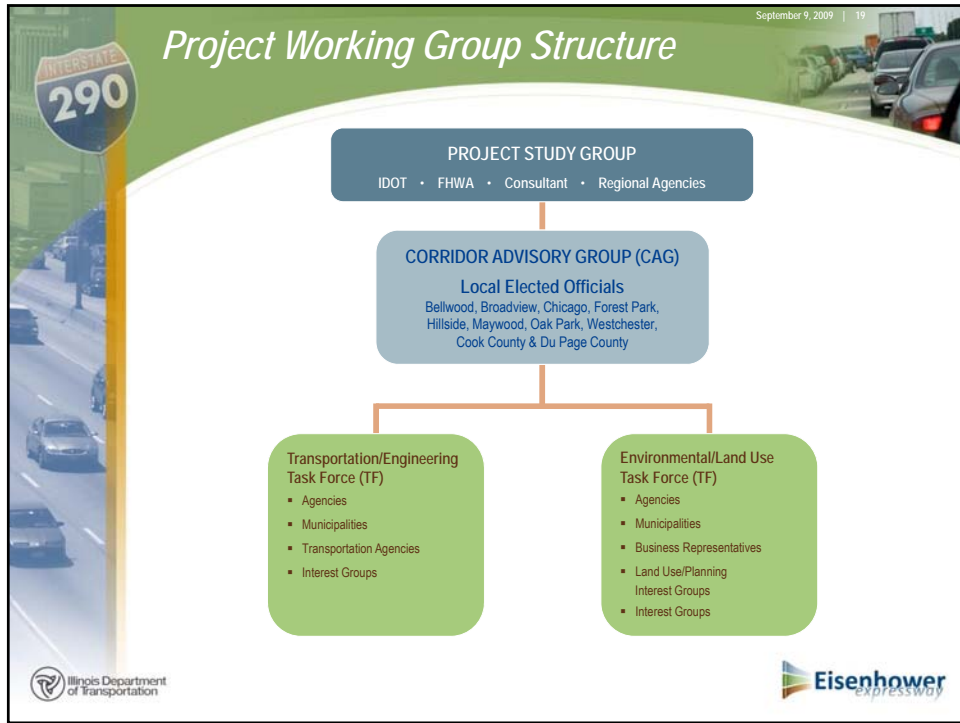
September 9, 2009 | 19

INTERSTATE 290

Project Working Group Structure

PROJECT STUDY GROUP

IDOT • FHWA • Consultant • Regional Agencies

CORRIDOR ADVISORY GROUP (CAG)

Local Elected Officials

Bellwood, Broadview, Chicago, Forest Park, Hillside, Maywood, Oak Park, Westchester, Cook County & Du Page County

Transportation/Engineering Task Force (TF)

- Agencies
- Municipalities
- Transportation Agencies
- Interest Groups

Environmental/Land Use Task Force (TF)

- Agencies
- Municipalities
- Business Representatives
- Land Use/Planning Interest Groups
- Interest Groups

Illinois Department of Transportation

Eisenhower expressway